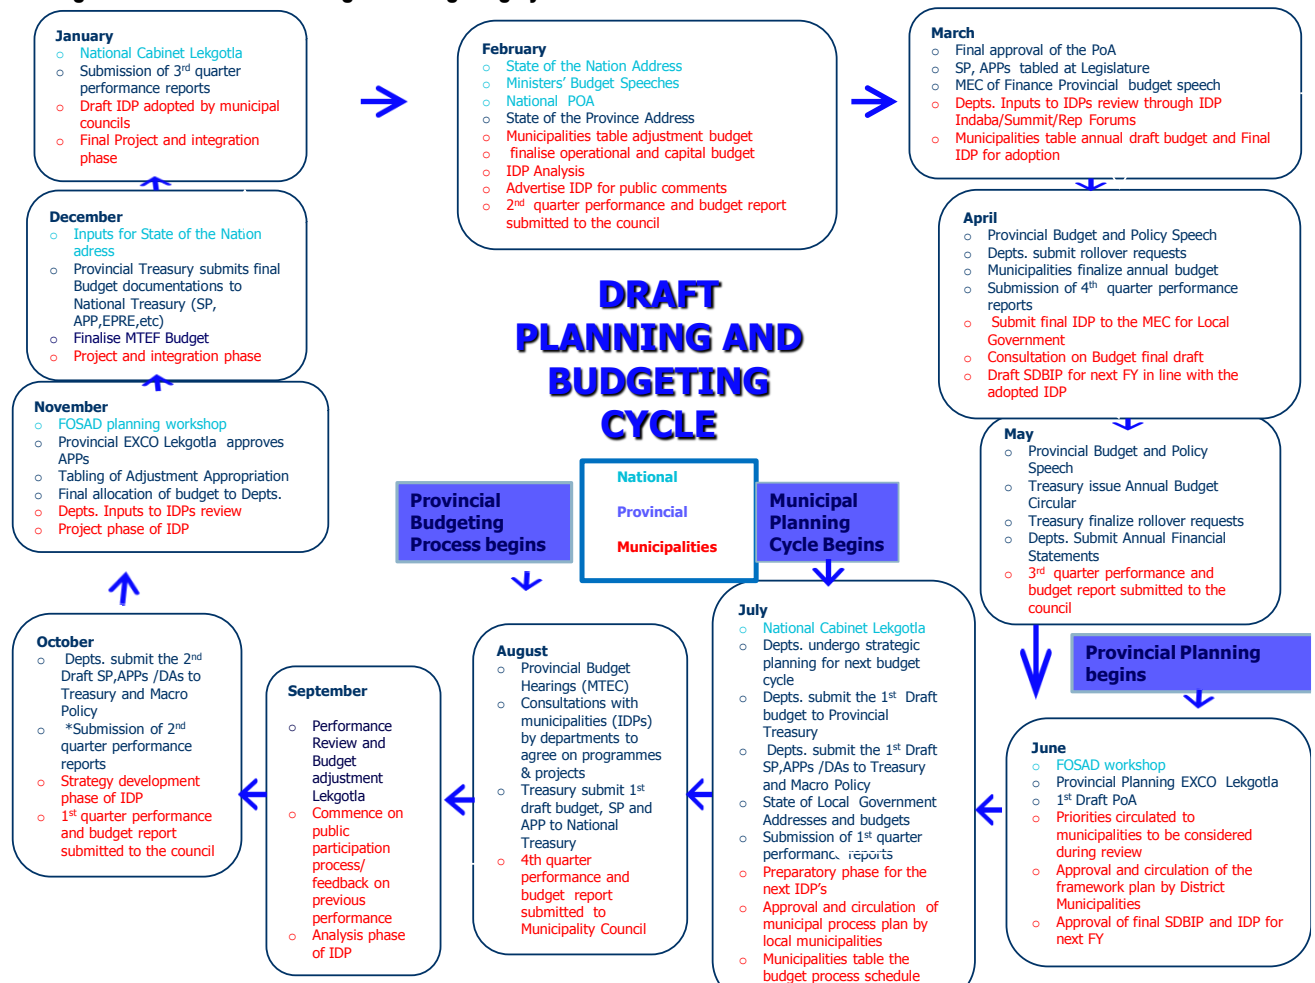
January
National Cabinet Lekgotla
Submission of 3$^{rd}$ quarter performance reports
Draft IDP adopted by municipal councils
Final Project and integration phase

February
State of the Nation Address
Ministers' Budget Speeches
National POA
State of the Province Address
Municipalities table adjustment budget
finalise operational and capital budget
IDP Analysis
Advertise IDP for public comments
2$^{nd}$ quarter performance and budget report submitted to the council

March
Final approval of the PoA
SP, APPs tabled at Legislature
MEC of Finance Provincial budget speech
Depts. Inputs to IDPs review through IDP Indaba/Summit/Rep Forums
Municipalities table annual draft budget and Final IDP for adoption

December
Inputs for State of the Nation adress
Provincial Treasury submits final Budget documentations to National Treasury (SP, APP,EPRE,etc)
Finalise MTEF Budget
Project and integration phase

April
Provincial Budget and Policy Speech
Depts. submit rollover requests
Municipalities finalize annual budget
Submission of 4$^{th}$ quarter performance reports
Submit final IDP to the MEC for Local Government
Consultation on Budget final draft
Draft SDBIP for next FY in line with the adopted IDP

DRAFT PLANNING AND BUDGETING CYCLE

November
FOSAD planning workshop
Provincial EXCO Lekgotla approves APPs
Tabling of Adjustment Appropriation
Final allocation of budget to Depts.
Depts. Inputs to IDPs review
Project phase of IDP

Provincial Budgeting Process begins

National
Provincial
Municipalities

Municipal Planning Cycle Begins

May
Provincial Budget and Policy Speech
Treasury issue Annual Budget Circular
Treasury finalize rollover requests
Depts. Submit Annual Financial Statements
3$^{rd}$ quarter performance and budget report submitted to the council

Provincial Planning begins

October
Depts. submit the 2$^{nd}$ Draft SP,APPs /DAs to Treasury and Macro Policy
*Submission of 2$^{nd}$ quarter performance reports
Strategy development phase of IDP
1$^{st}$ quarter performance and budget report submitted to the council

September
Performance Review and Budget adjustment Lekgotla
Commence on public participation process/ feedback on previous performance
Analysis phase of IDP

August
Provincial Budget Hearings (MTEC)
Consultations with municipalities (IDPs) by departments to agree on programmes & projects
Treasury submit 1$^{st}$ draft budget, SP and APP to National Treasury
4th quarter performance and budget report submitted to Municipality Council

July
National Cabinet Lekgotla
Depts. undergo strategic planning for next budget cycle
Depts. submit the 1$^{st}$ Draft budget to Provincial Treasury
Depts. submit the 1$^{st}$ Draft SP,APPs /DAs to Treasury and Macro Policy
State of Local Government Addresses and budgets
Submission of 1$^{st}$ quarter performance reports
Preparatory phase for the next IDP's
Approval and circulation of municipal process plan by local municipalities
Municipalities table the budget process schedule

June
FOSAD workshop
Provincial Planning EXCO Lekgotla
1$^{st}$ Draft PoA
Priorities circulated to municipalities to be considered during review
Approval and circulation of the framework plan by District Municipalities
Approval of final SDBIP and IDP for next FY